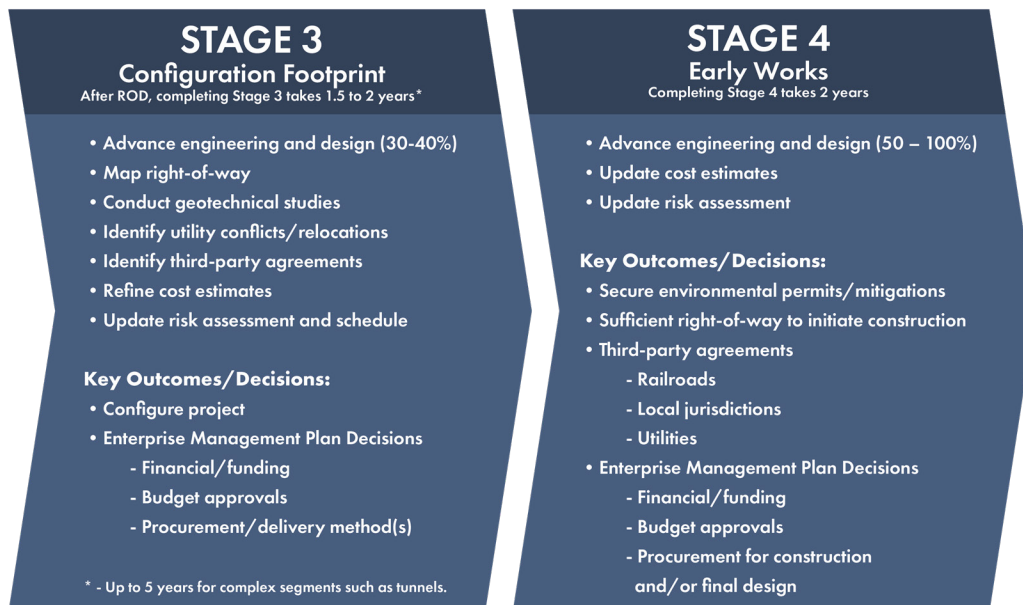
STAGE 3
Configuration Footprint
After ROD, completing Stage 3 takes 1.5 to 2 years*

• Advance engineering and design (30-40%)
• Map right-of-way
• Conduct geotechnical studies
• Identify utility conflicts/relocations
• Identify third-party agreements
• Refine cost estimates
• Update risk assessment and schedule

Key Outcomes/Decisions:
• Configure project
• Enterprise Management Plan Decisions
- Financial/funding
- Budget approvals
- Procurement/delivery method(s)

* - Up to 5 years for complex segments such as tunnels.

STAGE 4
Early Works
Completing Stage 4 takes 2 years

• Advance engineering and design (50 – 100%)
• Update cost estimates
• Update risk assessment

Key Outcomes/Decisions:
• Secure environmental permits/mitigations
• Sufficient right-of-way to initiate construction
• Third-party agreements
- Railroads
- Local jurisdictions
- Utilities
• Enterprise Management Plan Decisions
- Financial/funding
- Budget approvals
- Procurement for construction and/or final design